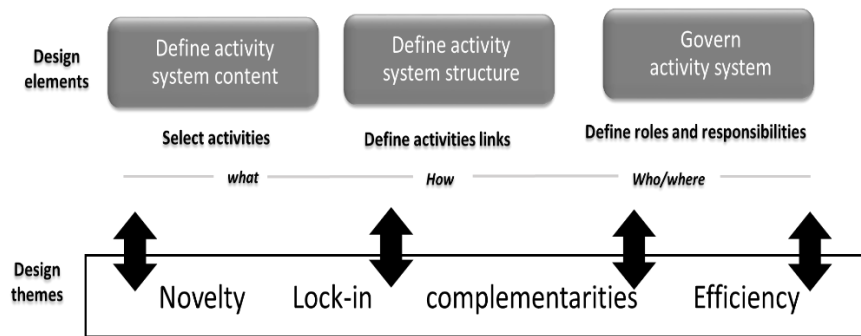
Design elements

Define activity system content

Define activity system structure

Govern activity system

Select activities

Define activities links

Define roles and responsibilities

what

How

Who/where

Design themes

Novelty

Lock-in

complementarities

Efficiency